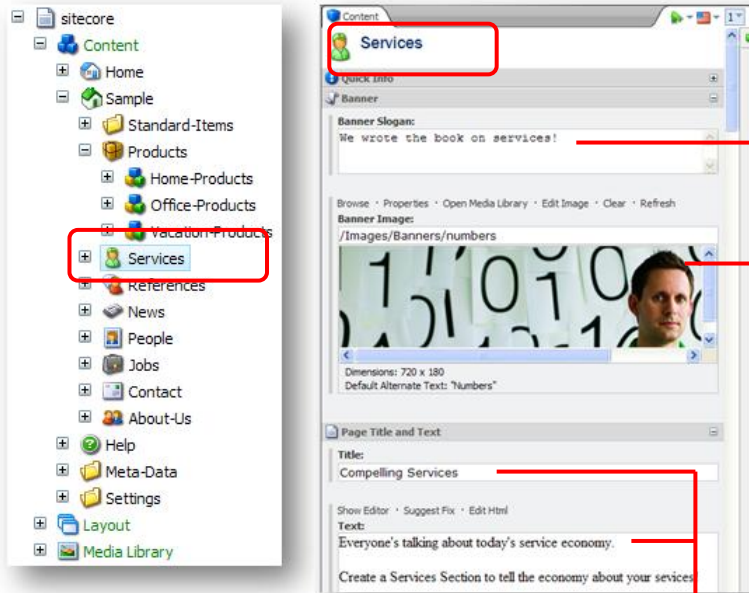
sitecore
Content
Home
Sample
Standard-Items
Products
Home-Products
Office-Products
Vacation-Products
Services
References
News
People
Jobs
Contact
About-Us
Help
Meta-Data
Settings
Layout
Media Library

Content
Services
Quick Info
Banner
Banner Slogan:
We wrote the book on services!
Browse · Properties · Open Media Library · Edit Image · Clear · Refresh
Banner Image:
/Images/Banners/numbers
Dimensions: 720 x 180
Default Alternate Text: "Numbers"
Page Title and Text
Title:
Compelling Services
Show Editor · Suggest Fix · Edit Html
Text:
Everyone's talking about today's service economy.

Create a Services Section to tell the economy about your sevices